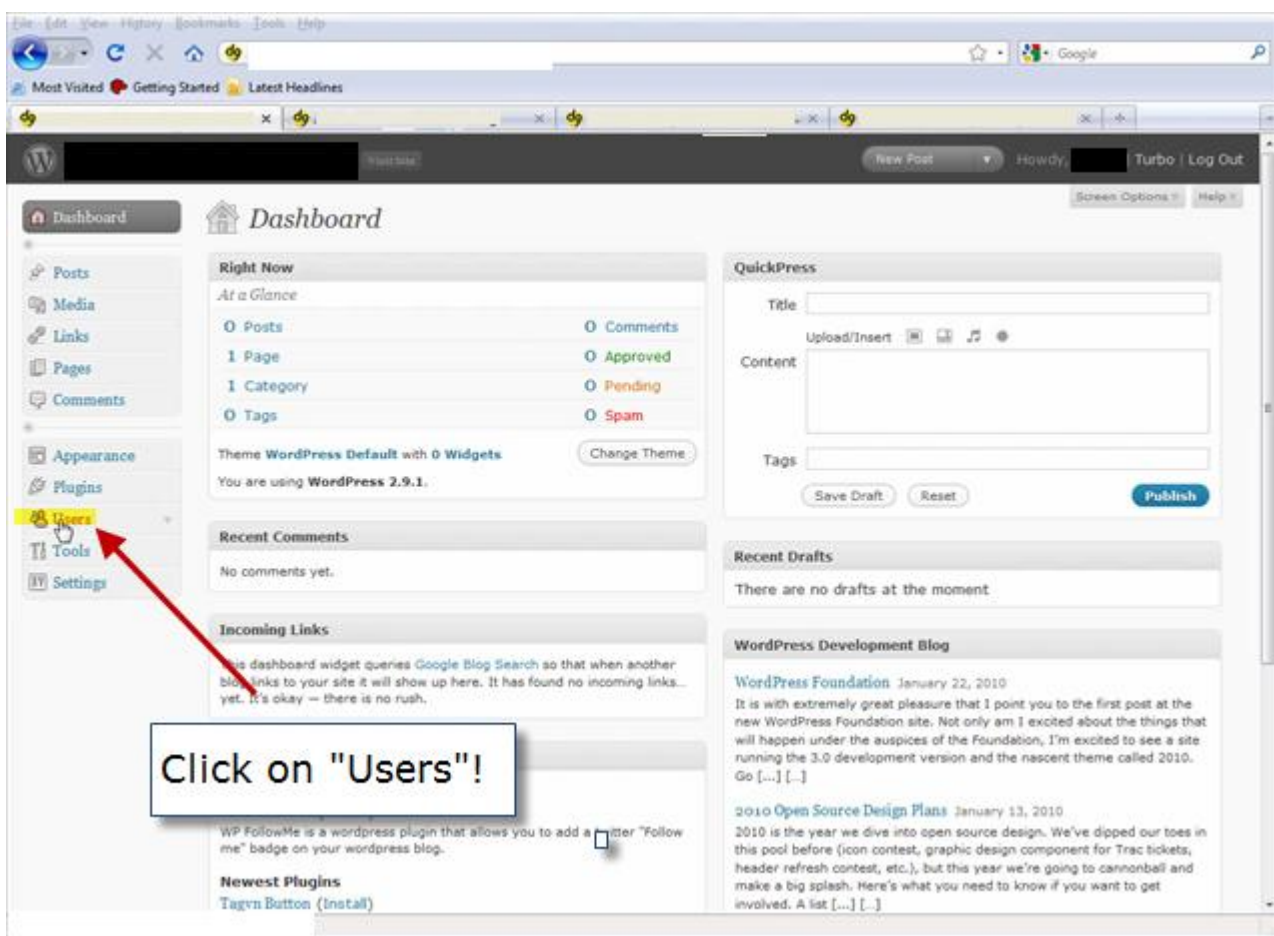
File Edit View History Bookmarks Tools Help

Google

Most Visited Getting Started Latest Headlines

Visit Site

New Post

Howdy, Turbo | Log Out

Screen Options Help

Dashboard

Dashboard

Posts
Media
Links
Pages
Comments

Appearance
Plugins
Users
Tools
Settings

Right Now

At a Glance

| | |
|---|---|
| 0 Posts | 0 Comments |
| 1 Page | 0 Approved |
| 1 Category | 0 Pending |
| 0 Tags | 0 Spam |

Theme WordPress Default with 0 Widgets

Change Theme

You are using WordPress 2.9.1.

Recent Comments

No comments yet.

Incoming Links

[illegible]is dashboard widget queries Google Blog Search so that when another blo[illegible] links to your site it will show up here. It has found no incoming links... yet. It's okay — there is no rush.

Click on "Users"!

WP FollowMe is a wordpress plugin that allows you to add a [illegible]itter "Follow me" badge on your wordpress blog.

Newest Plugins

Tagvn Button (Install)

QuickPress

Title

Upload/Insert

Content

Tags

Save Draft

Reset

Publish

Recent Drafts

There are no drafts at the moment

WordPress Development Blog

WordPress Foundation January 22, 2010

It is with extremely great pleasure that I point you to the first post at the new WordPress Foundation site. Not only am I excited about the things that will happen under the auspices of the Foundation, I'm excited to see a site running the 3.0 development version and the nascent theme called 2010. Go [...] [...]

2010 Open Source Design Plans January 13, 2010

2010 is the year we dive into open source design. We've dipped our toes in this pool before (icon contest, graphic design component for Trac tickets, header refresh contest, etc.), but this year we're going to cannonball and make a big splash. Here's what you need to know if you want to get involved. A list [...] [...]